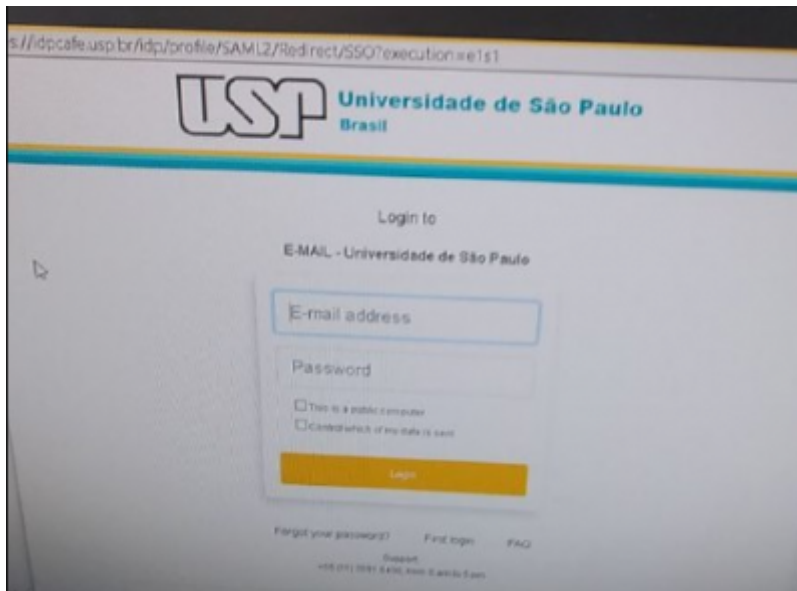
s://idpcafe.usp.br/idp/profile/SAML2/Redirect/SSO?execution=e1s1

USP Universidade de São Paulo
Brasil

Login to

E-MAIL - Universidade de São Paulo

E-mail address

Password

This is a public computer

Control which of my data is sent

Login

Forgot your password? First login FAQ

Support
+55 (11) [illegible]